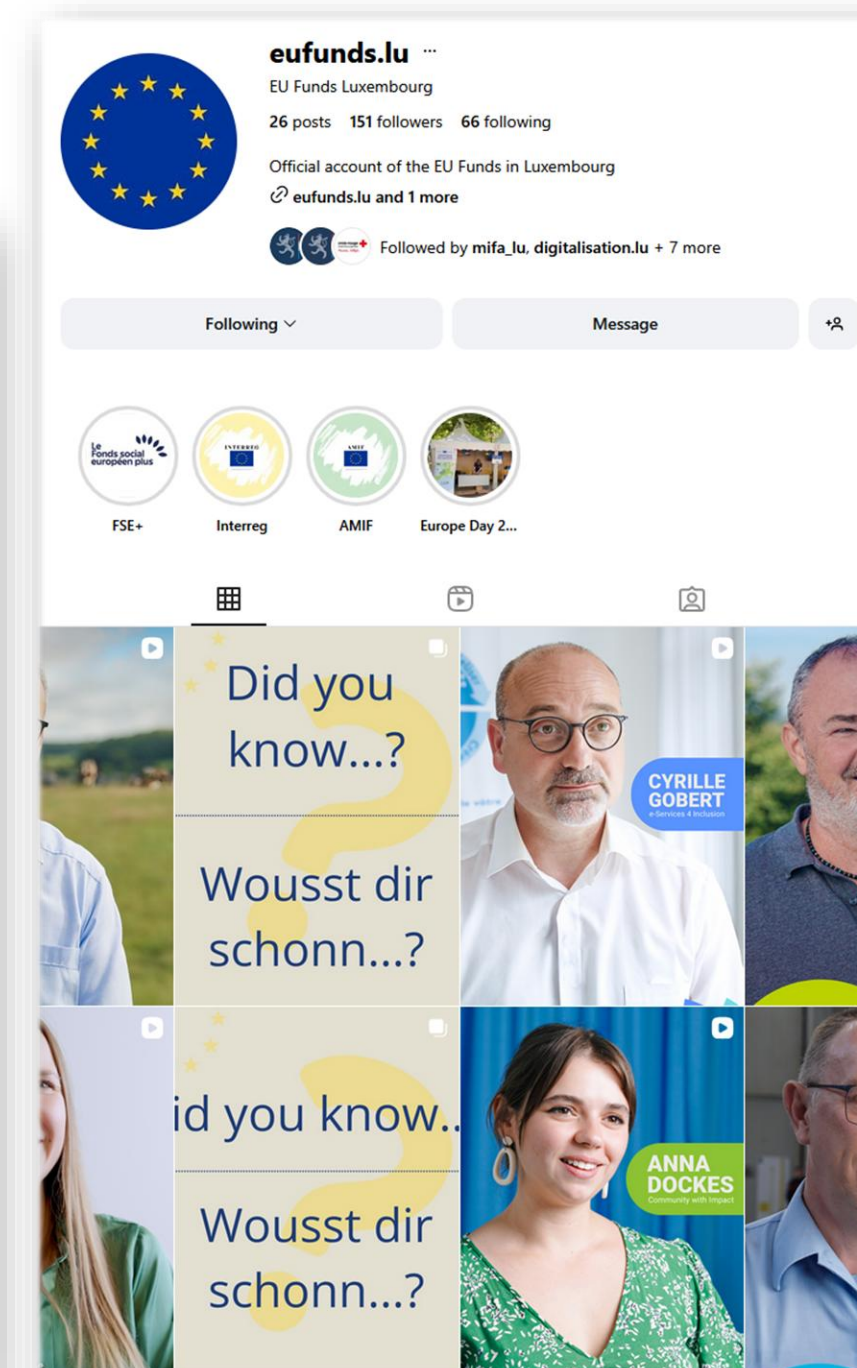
eufunds.lu ···

EU Funds Luxembourg

26 posts 151 followers 66 following

Official account of the EU Funds in Luxembourg

eufunds.lu and 1 more

Followed by mifa_lu, digitalisation.lu + 7 more

Following

Message

Le Fonds social européen plus

FSE+

INTERREG

Interreg

AMIF

AMIF

Europe Day 2...

Did you know...?

Wousst dir schonn...?

CYRILLE GOBERT
e-Services 4 Inclusion

id you know..

Wousst dir schonn...?

ANNA DOCKES
Community with Impact